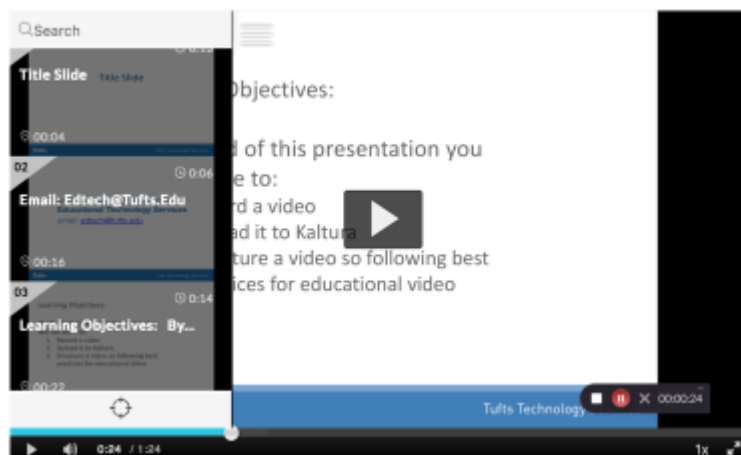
Search

Title Slide Title Slide
00:04

02 00:06
Email: Edtech@Tufts.Edu
Educational Technology Services
email: edtech@tufts.edu
00:16

03 00:14
Learning Objectives: By...
Learning Objectives
1. Record a video
2. Upload it to Kaltura
3. Structure a video so following best practices for educational video
00:22

Objectives:

d of this presentation you e to:
rd a video
ad it to Kaltura
ture a video so following best ices for educational video

Tufts Technology

00:00:24

0:24 / 1:24

1x